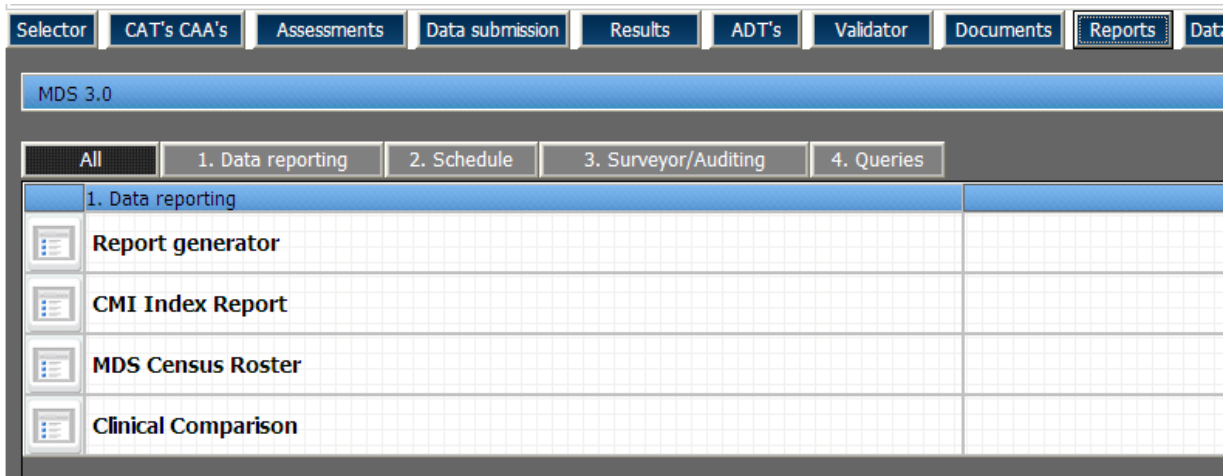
Selector | CAT's CAA's | Assessments | Data submission | Results | ADT's | Validator | Documents | Reports | Data

MDS 3.0

All | 1. Data reporting | 2. Schedule | 3. Surveyor/Auditing | 4. Queries

| | 1. Data reporting | |
|---|---|---|
| | **Report generator** | |
| | **CMI Index Report** | |
| | **MDS Census Roster** | |
| | **Clinical Comparison** | |